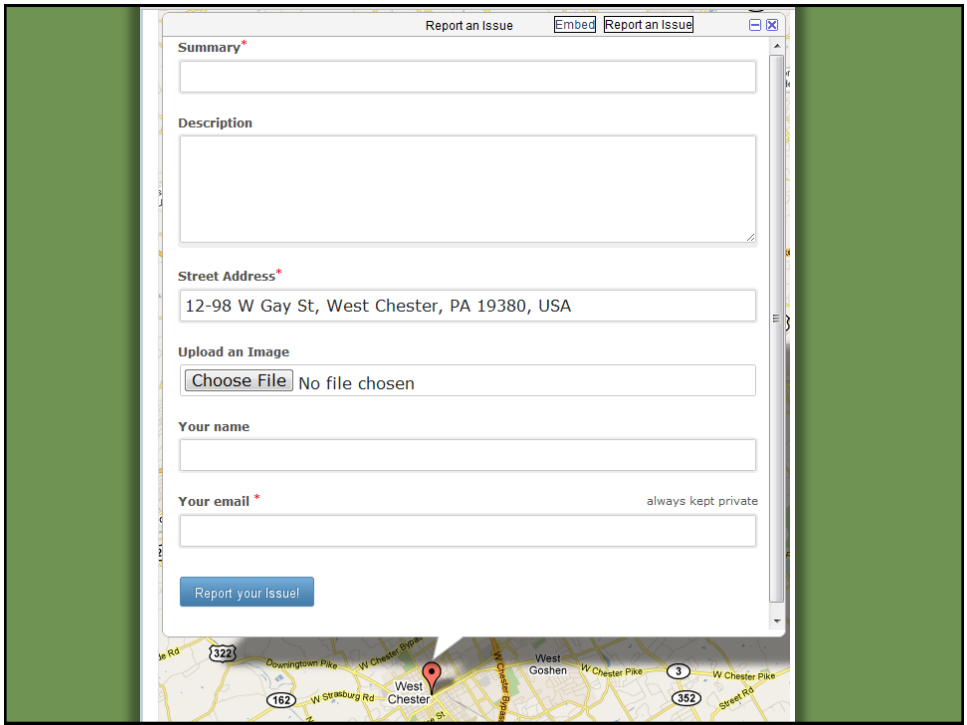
Report an Issue Embed Report an Issue

Summary*

Description

Street Address*

12-98 W Gay St, West Chester, PA 19380, USA

Upload an Image

Choose File No file chosen

Your name

Your email * always kept private

Report your Issue!

322 Downingtown Pike W Chester Bypass West Goshen W Chester Pike 3 W Chester PIKE 162 W Strasburg Rd West Chester 352 Street Rd